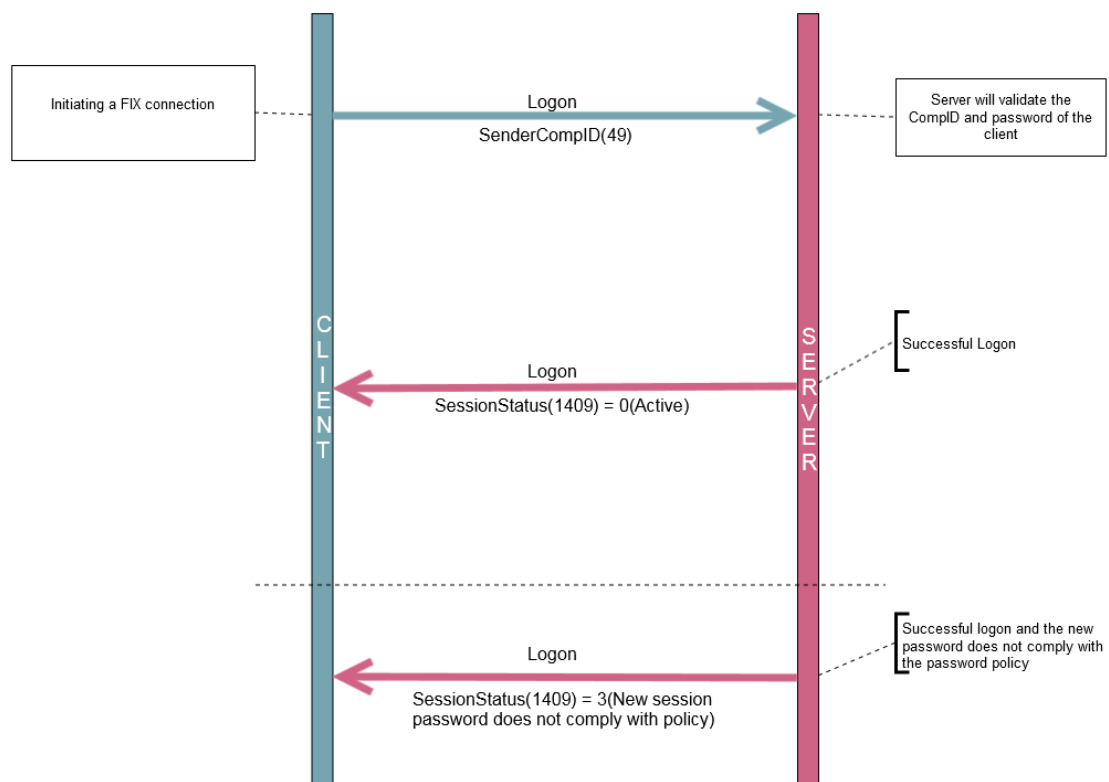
Initiating a FIX connection

Logon

SenderCompID(49)

Server will validate the CompID and password of the client

CLIENT

SERVER

Successful Logon

Logon

SessionStatus(1409) = 0(Active)

Successful logon and the new password does not comply with the password policy

Logon

SessionStatus(1409) = 3(New session password does not comply with policy)